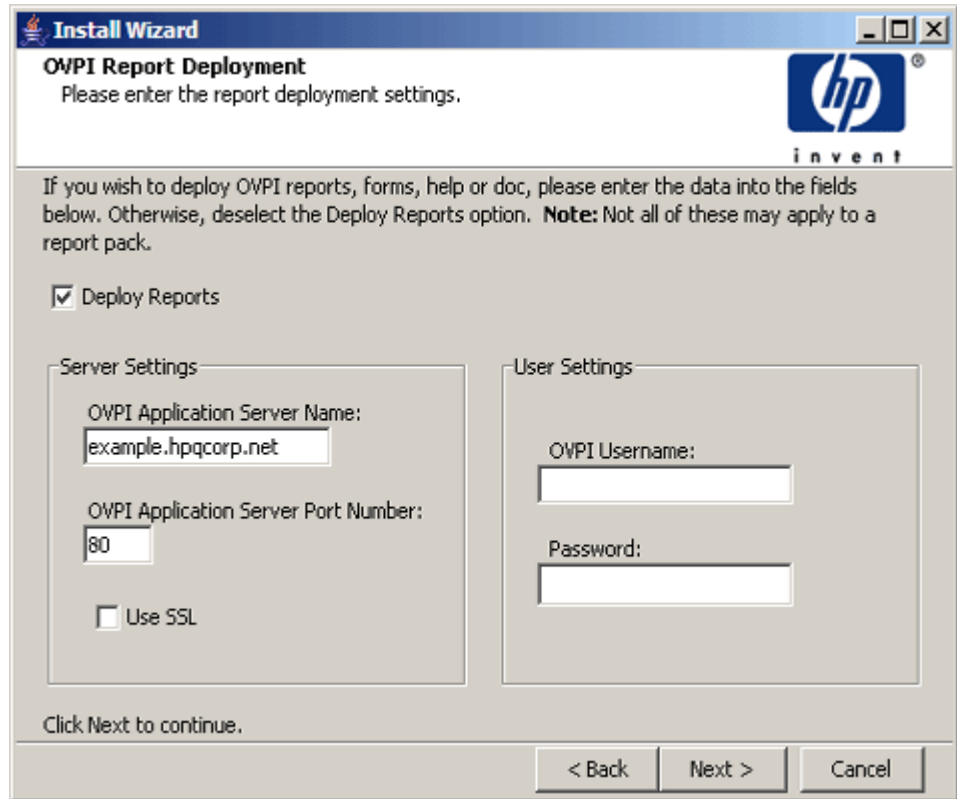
Install Wizard

OVPI Report Deployment
Please enter the report deployment settings.

hp
®
invent

If you wish to deploy OVPI reports, forms, help or doc, please enter the data into the fields below. Otherwise, deselect the Deploy Reports option. **Note:** Not all of these may apply to a report pack.

Deploy Reports

Server Settings

OVPI Application Server Name:

example.hpqcorp.net

OVPI Application Server Port Number:

80

Use SSL

User Settings

OVPI Username:

Password:

Click Next to continue.

< Back
Next >
Cancel